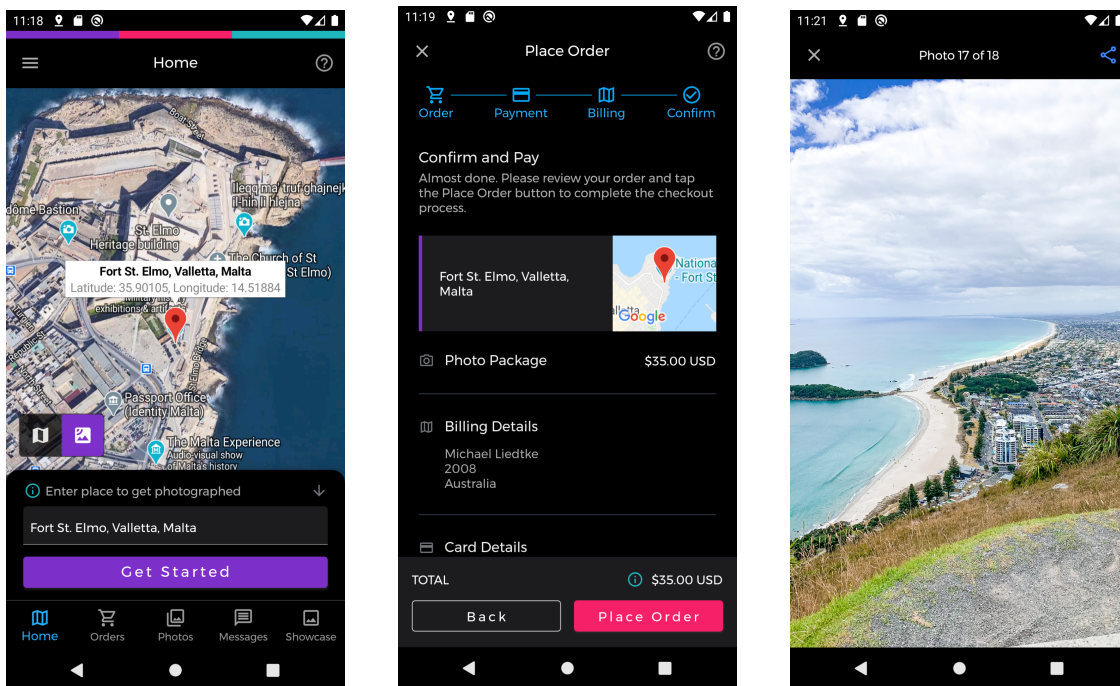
11:18

Home

Boat Street

Ileqq ma' truf għajnejk li hlejna

dome Bastion

St. Elmo Heritage building

The Church of St St Elmo)

Fort St. Elmo, Valletta, Malta
Latitude: 35.90105, Longitude: 14.51884

Military history exhibitions & artifacts

Passport Office (Identity Malta)

The Malta Experience
Audio-visual show of Malta's history

Enter place to get photographed

Fort St. Elmo, Valletta, Malta

Get Started

Home
Orders
Photos
Messages
Showcase

11:19

Place Order

Order
Payment
Billing
Confirm

Confirm and Pay

Almost done. Please review your order and tap the Place Order button to complete the checkout process.

Fort St. Elmo, Valletta, Malta

National - Fort St

Valletta

Google

Photo Package $35.00 USD

Billing Details

Michael Liedtke
2008
Australia

Card Details

TOTAL $35.00 USD

Back

Place Order

11:21

Photo 17 of 18